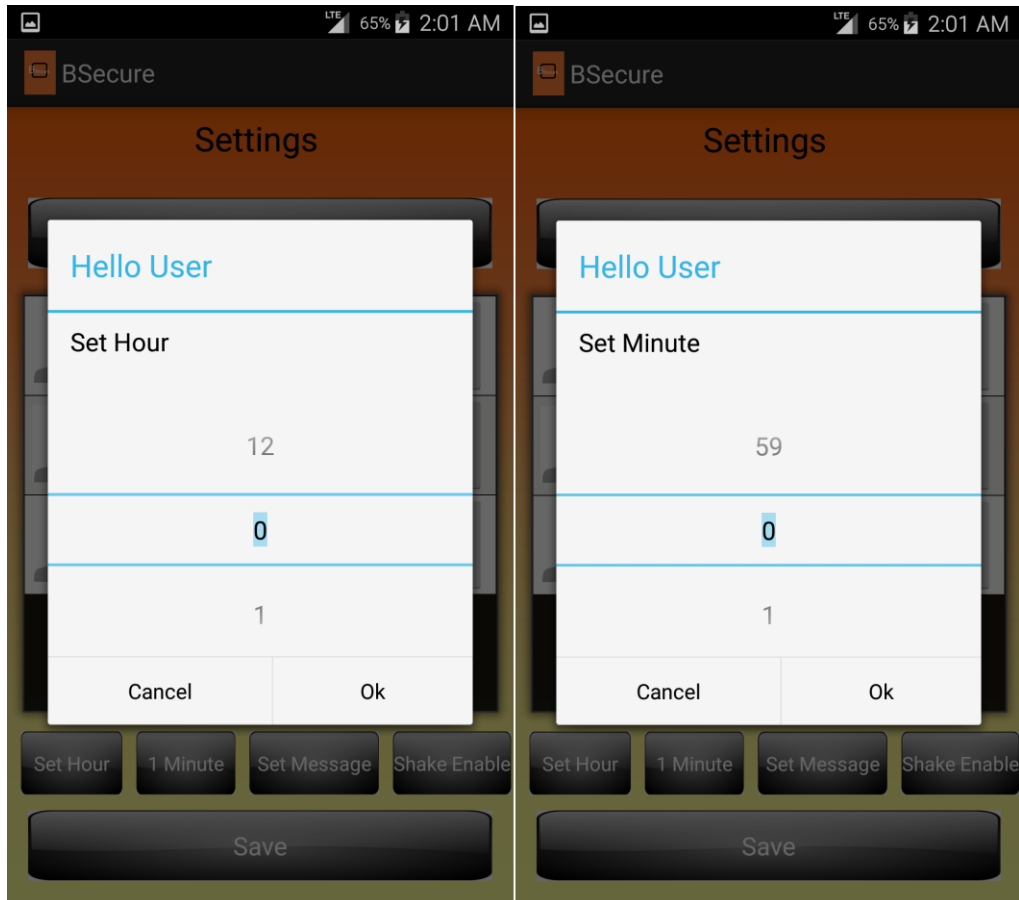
LTE 65% 2:01 AM

BSecure

Settings

Hello User

Set Hour

12

0

1

Cancel

Ok

Set Hour

1 Minute

Set Message

Shake Enable

Save

LTE 65% 2:01 AM

BSecure

Settings

Hello User

Set Minute

59

0

1

Cancel

Ok

Set Hour

1 Minute

Set Message

Shake Enable

Save